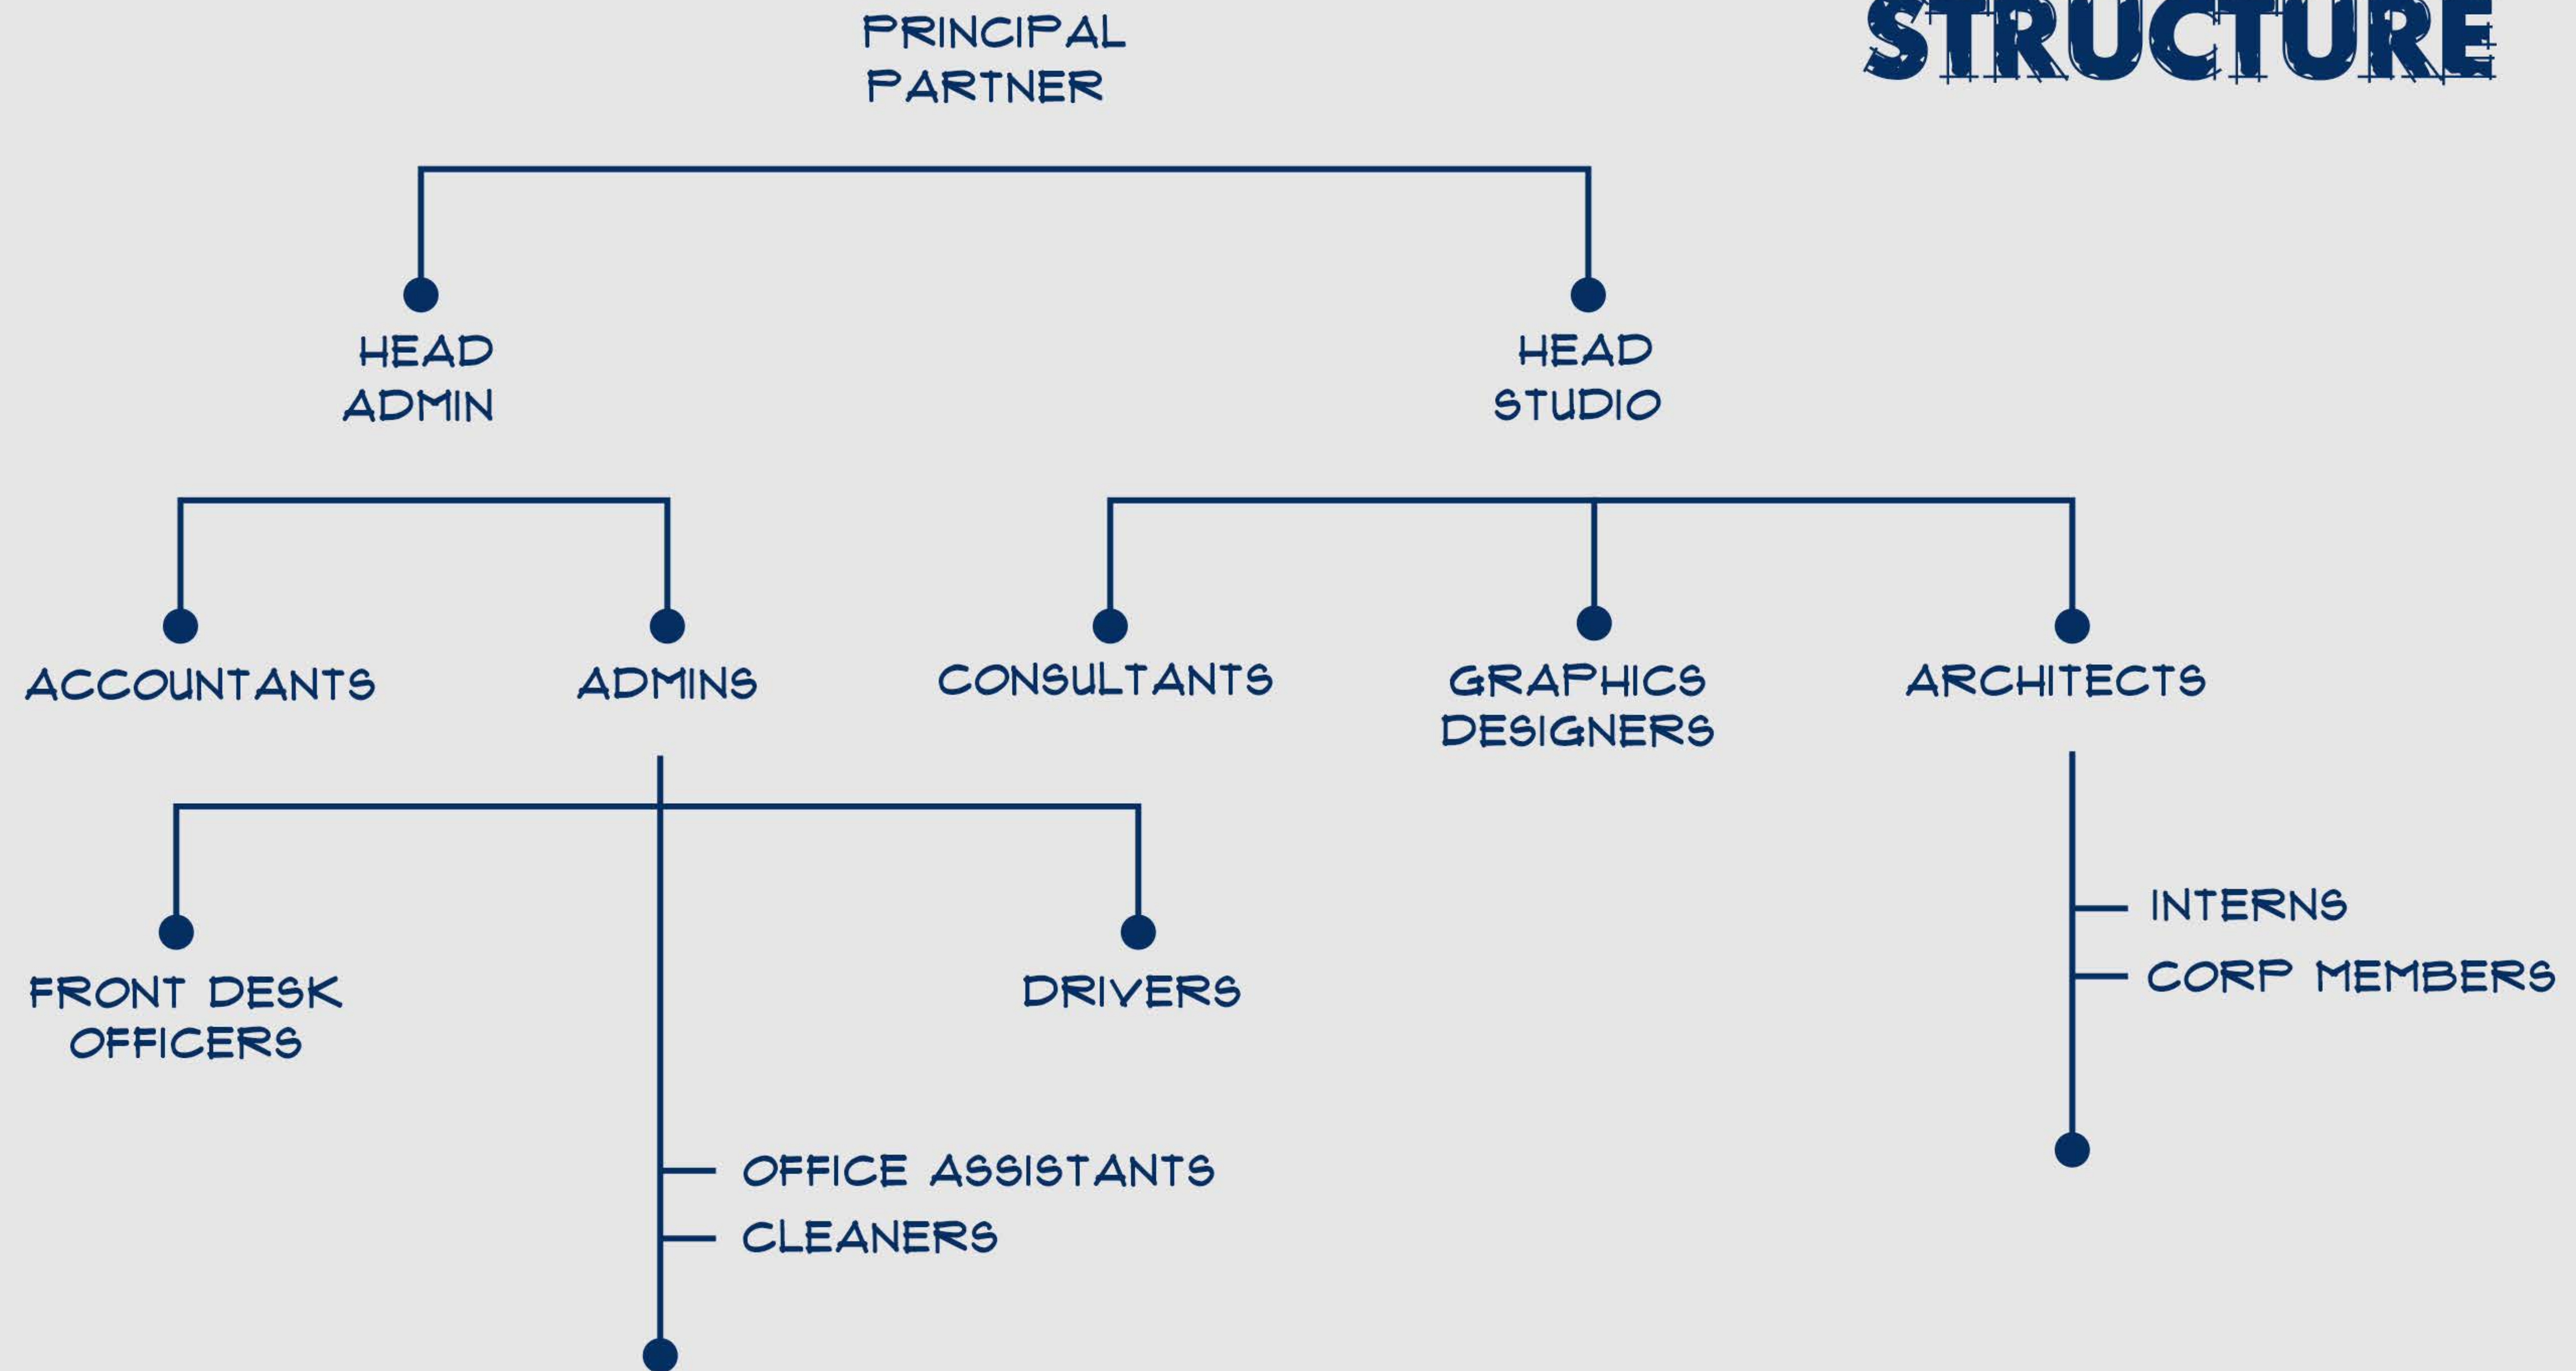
STRUCTURE

PRINCIPAL PARTNER

HEAD ADMIN

HEAD STUDIO

ACCOUNTANTS

ADMINS

CONSULTANTS

GRAPHICS DESIGNERS

ARCHITECTS

FRONT DESK OFFICERS

DRIVERS

INTERNS

CORP MEMBERS

OFFICE ASSISTANTS

CLEANERS